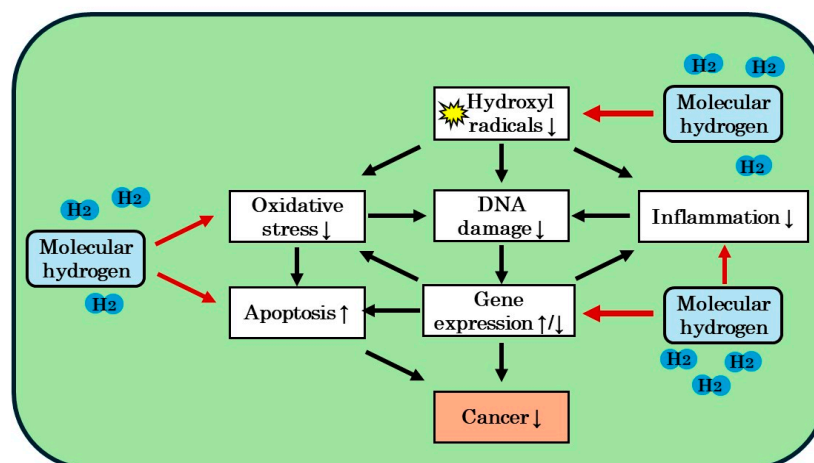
$H_2$ $H_2$

Hydroxyl radicals↓

Molecular hydrogen

$H_2$

$H_2$ $H_2$

Molecular hydrogen

$H_2$

Oxidative stress↓

DNA damage↓

Inflammation↓

Apoptosis↑

Gene expression↑/↓

Molecular hydrogen

$H_2$ $H_2$ $H_2$

Cancer↓